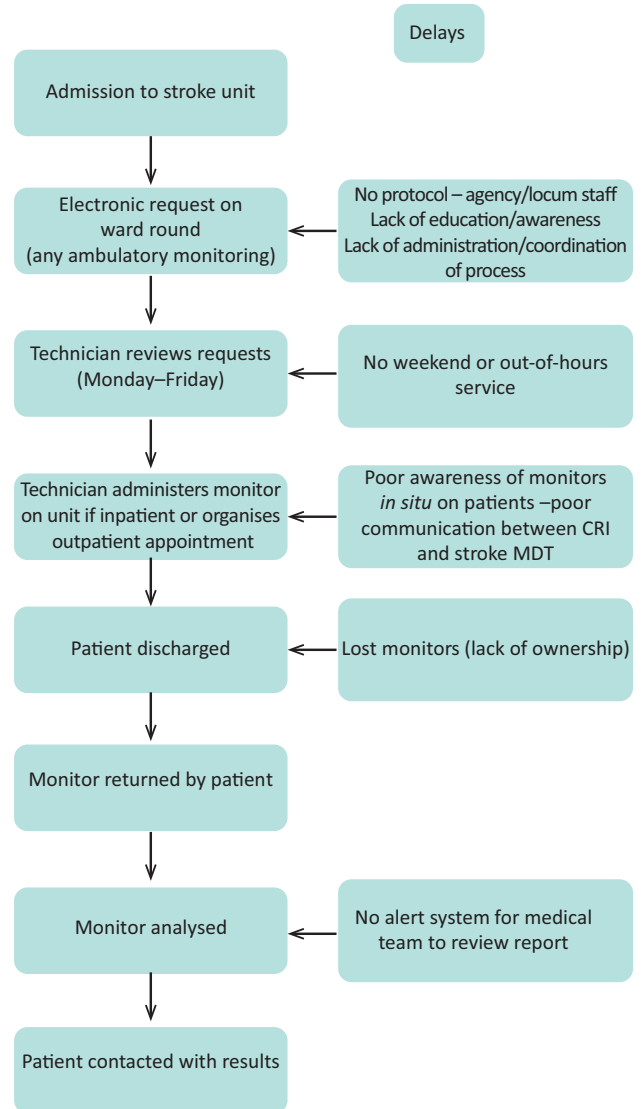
Delays

Admission to stroke unit

Electronic request on ward round (any ambulatory monitoring)

No protocol – agency/locum staff
Lack of education/awareness
Lack of administration/coordination of process

Technician reviews requests (Monday–Friday)

No weekend or out-of-hours service

Technician administers monitor on unit if inpatient or organises outpatient appointment

Poor awareness of monitors *in situ* on patients –poor communication between CRI and stroke MDT

Patient discharged

Lost monitors (lack of ownership)

Monitor returned by patient

Monitor analysed

No alert system for medical team to review report

Patient contacted with results